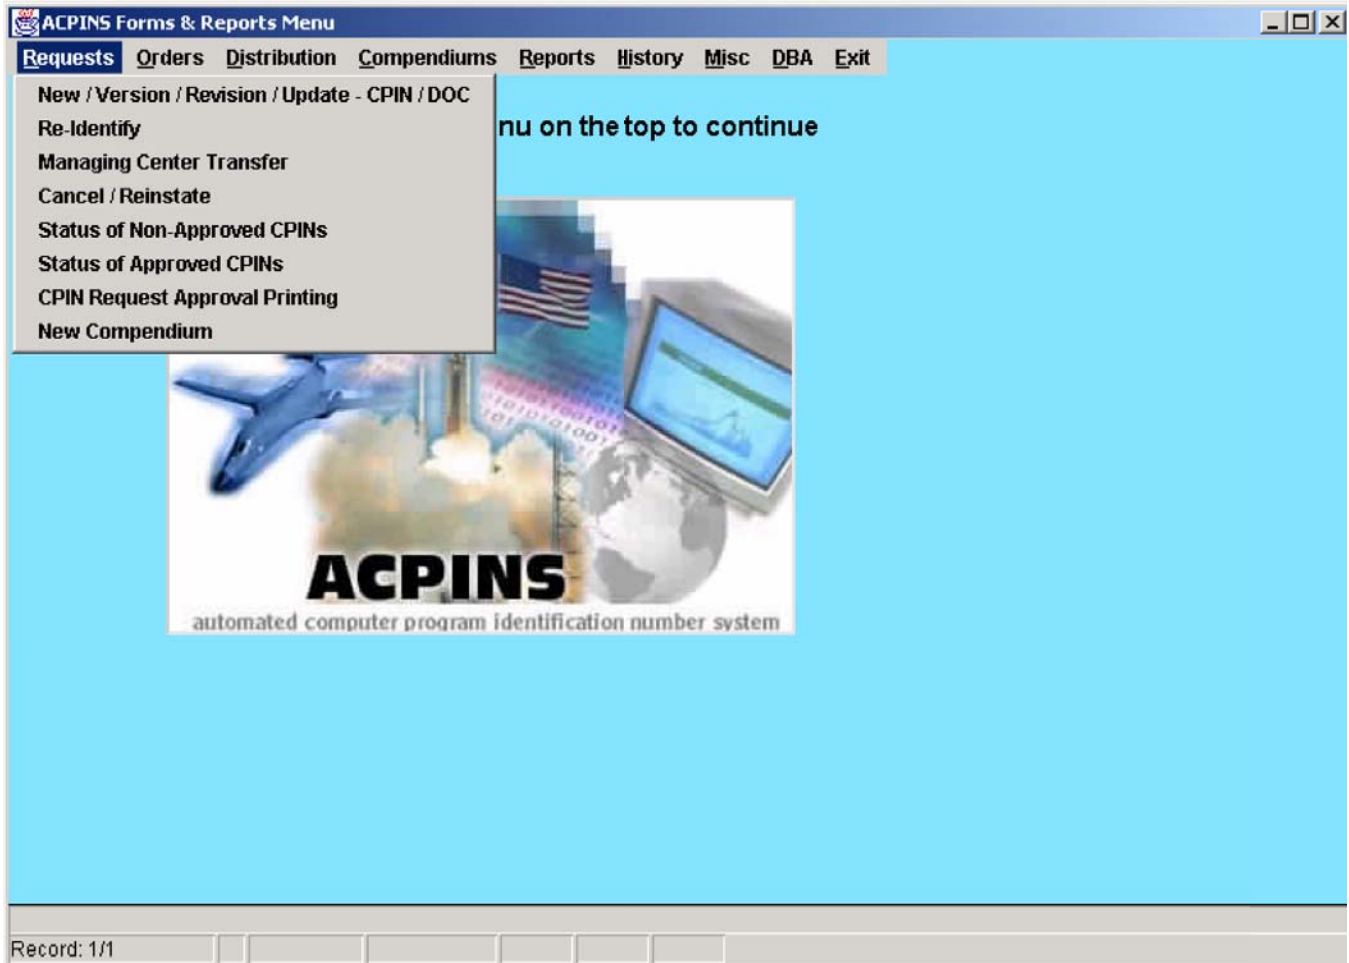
ACPINS Forms & Reports Menu

Requests Orders Distribution Compendiums Reports History Misc DBA Exit

New / Version / Revision / Update - CPIN / DOC
Re-Identify
Managing Center Transfer
Cancel / Reinstate
Status of Non-Approved CPINs
Status of Approved CPINs
CPIN Request Approval Printing
New Compendium

nu on the top to continue

ACPINS
automated computer program identification number system

Record: 1/1